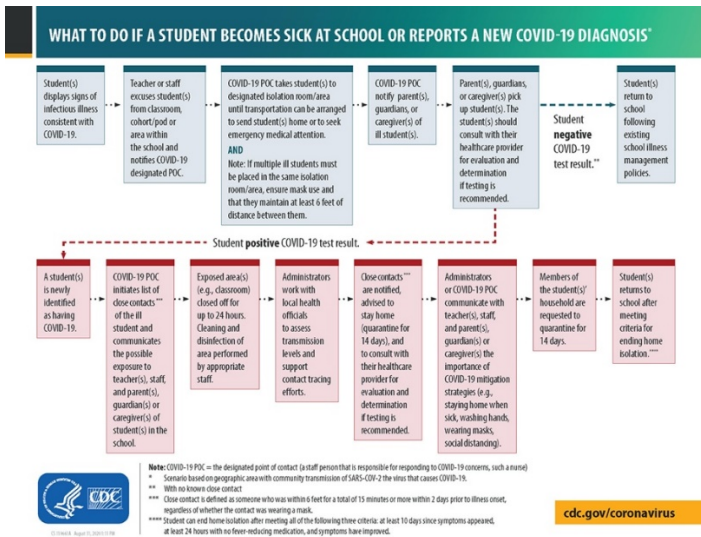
WHAT TO DO IF A STUDENT BECOMES SICK AT SCHOOL OR REPORTS A NEW COVID-19 DIAGNOSIS*

Student(s) displays signs of infectious illness consistent with COVID-19.

Teacher or staff excuses student(s) from classroom, cohort/pod or area within the school and notifies COVID-19 designated POC.

COVID-19 POC takes student(s) to designated isolation room/area until transportation can be arranged to send student(s) home or to seek emergency medical attention.

AND

Note: If multiple ill students must be placed in the same isolation room/area, ensure mask use and that they maintain at least 6 feet of distance between them.

COVID-19 POC notify parent(s), guardian(s), or caregiver(s) of ill student(s).

Parent(s), guardians, or caregiver(s) pick up student(s). The student(s) should consult with their healthcare provider for evaluation and determination if testing is recommended.

Student negative COVID-19 test result.**

Student(s) return to school following existing school illness management policies.

Student positive COVID-19 test result.

A student(s) is newly identified as having COVID-19.

COVID-19 POC initiates list of close contacts*** of the ill student and communicates the possible exposure to teacher(s), staff, and parent(s), guardian(s) or caregiver(s) of student(s) in the school.

Exposed area(s) (e.g., classroom) closed off for up to 24 hours. Cleaning and disinfection of area performed by appropriate staff.

Administrators work with local health officials to assess transmission levels and support contact tracing efforts.

Close contacts*** are notified, advised to stay home (quarantine for 14 days), and to consult with their healthcare provider for evaluation and determination if testing is recommended.

Administrators or COVID-19 POC communicate with teacher(s), staff, and parent(s), guardian(s) or caregiver(s) the importance of COVID-19 mitigation strategies (e.g., staying home when sick, washing hands, wearing masks, social distancing).

Members of the student(s)' household are requested to quarantine for 14 days.

Student(s) returns to school after meeting criteria for ending home isolation.****

Note: COVID-19 POC = the designated point of contact (a staff person that is responsible for responding to COVID-19 concerns, such a nurse)
* Scenario based on geographic area with community transmission of SARS-COV-2 the virus that causes COVID-19.
** With no known close contact
*** Close contact is defined as someone who was within 6 feet for a total of 15 minutes or more within 2 days prior to illness onset, regardless of whether the contact was wearing a mask.
**** Student can end home isolation after meeting all of the following three criteria: at least 10 days since symptoms appeared, at least 24 hours with no fever-reducing medication, and symptoms have improved.

CDC

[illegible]

cdc.gov/coronavirus